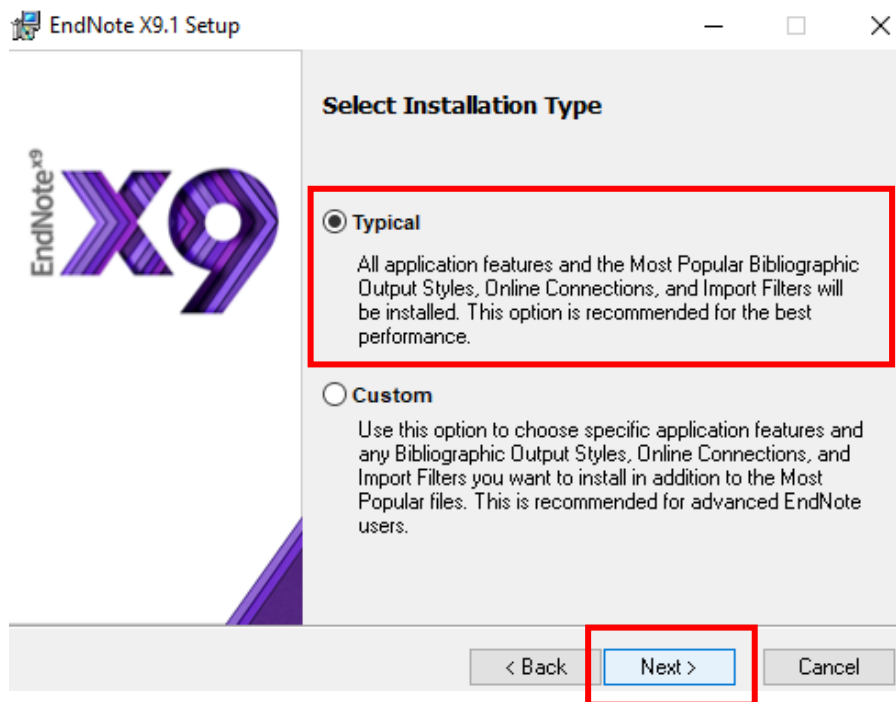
EndNote X9.1 Setup

EndNote$^{X9}$

X9

Select Installation Type

Typical

All application features and the Most Popular Bibliographic Output Styles, Online Connections, and Import Filters will be installed. This option is recommended for the best performance.

Custom

Use this option to choose specific application features and any Bibliographic Output Styles, Online Connections, and Import Filters you want to install in addition to the Most Popular files. This is recommended for advanced EndNote users.

< Back

Next >

Cancel